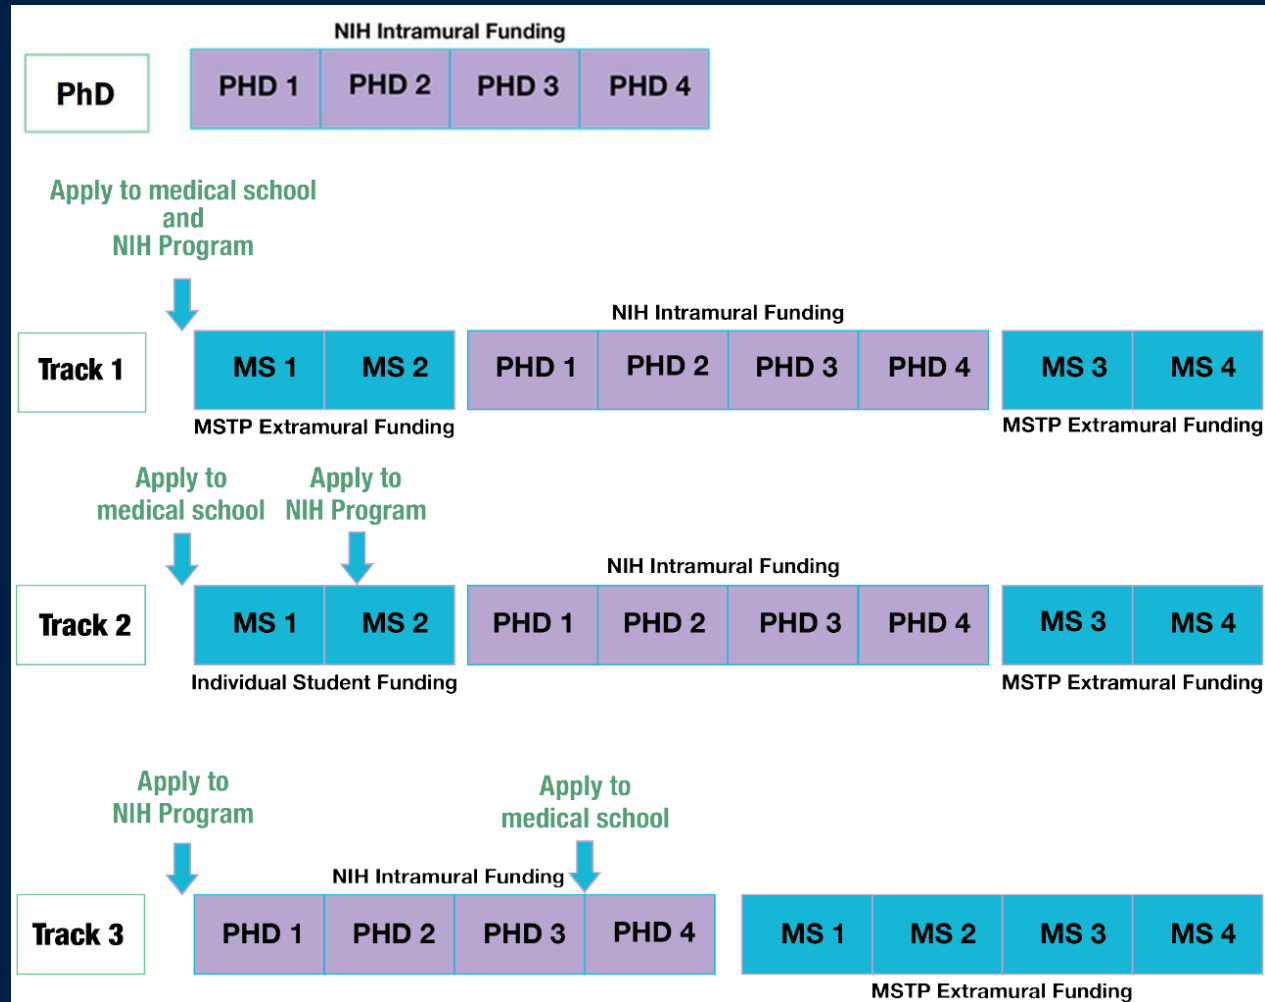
NIH Intramural Funding

PhD

PHD 1 PHD 2 PHD 3 PHD 4

Apply to medical school and NIH Program

NIH Intramural Funding

Track 1

MS 1 MS 2 PHD 1 PHD 2 PHD 3 PHD 4 MS 3 MS 4

MSTP Extramural Funding

MSTP Extramural Funding

Apply to medical school

Apply to NIH Program

NIH Intramural Funding

Track 2

MS 1 MS 2 PHD 1 PHD 2 PHD 3 PHD 4 MS 3 MS 4

Individual Student Funding

MSTP Extramural Funding

Apply to NIH Program

Apply to medical school

NIH Intramural Funding

Track 3

PHD 1 PHD 2 PHD 3 PHD 4 MS 1 MS 2 MS 3 MS 4

MSTP Extramural Funding